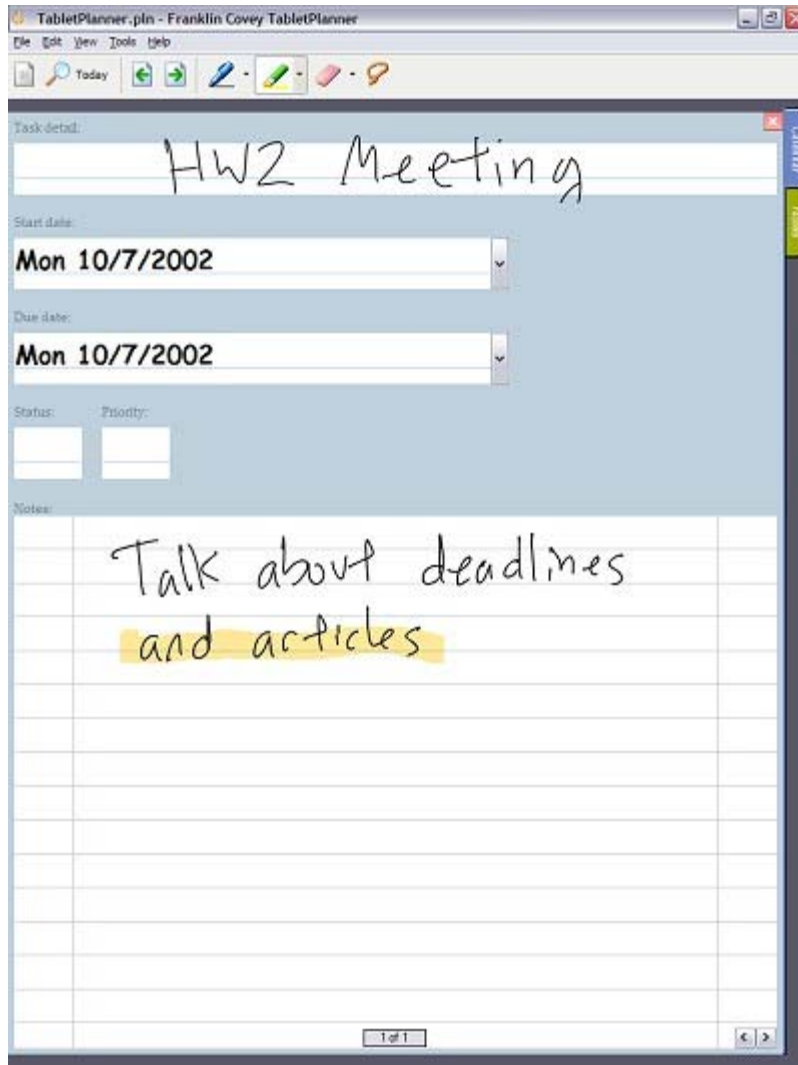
TabletPlanner.pln - Franklin Covey TabletPlanner

File Edit View Tools Help

Today

Task detail:

HW2 Meeting

Start date:

Mon 10/7/2002

Due date:

Mon 10/7/2002

Status: Priority:

Notes:

Talk about deadlines and articles

1 of 1